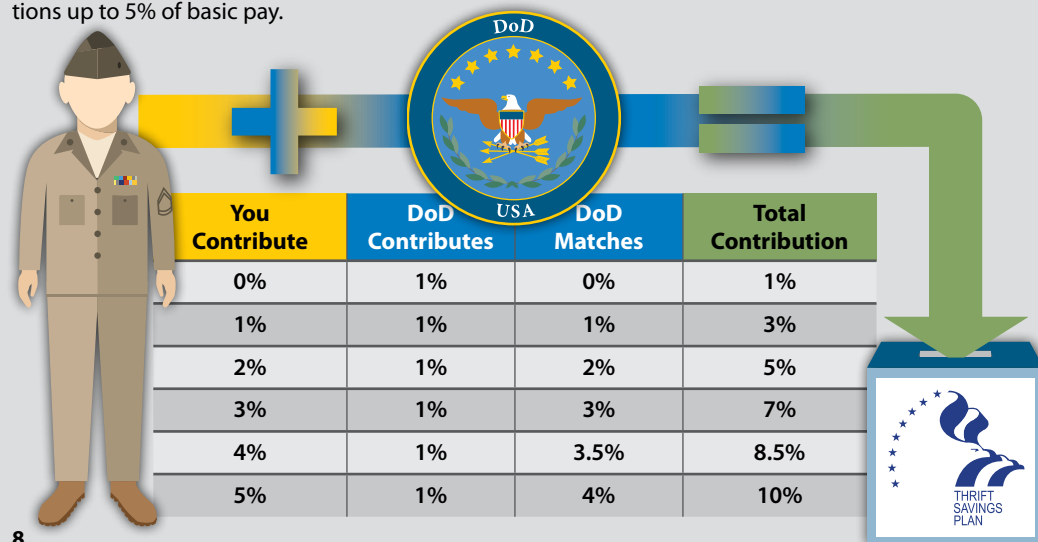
tions up to 5% of basic pay.

DoD
USA

| You Contribute | DoD Contributes | DoD Matches | Total Contribution |
|---|---|---|---|
| 0% | 1% | 0% | 1% |
| 1% | 1% | 1% | 3% |
| 2% | 1% | 2% | 5% |
| 3% | 1% | 3% | 7% |
| 4% | 1% | 3.5% | 8.5% |
| 5% | 1% | 4% | 10% |

THRIFT SAVINGS PLAN

8